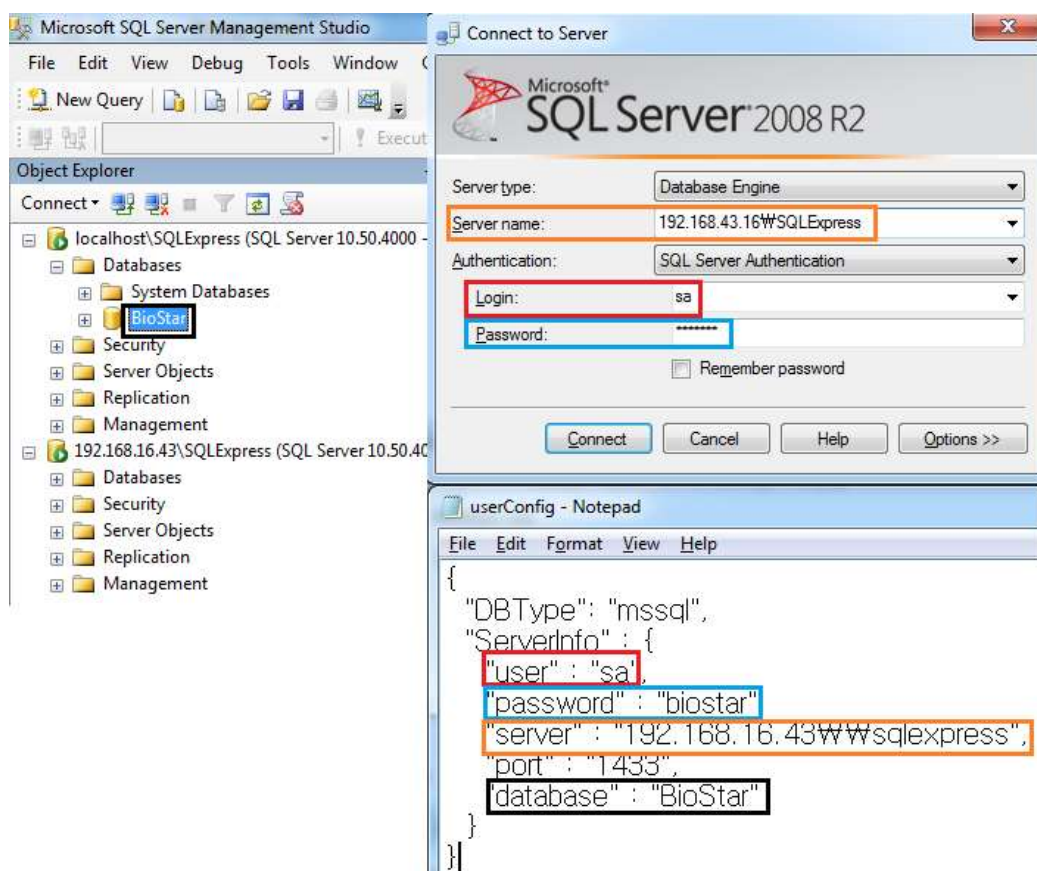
Microsoft SQL Server Management Studio

File Edit View Debug Tools Window

New Query

Execut

Object Explorer

Connect

localhost\SQLExpress (SQL Server 10.50.4000 -

Databases

System Databases

BioStar

Security

Server Objects

Replication

Management

192.168.16.43\SQLExpress (SQL Server 10.50.40

Databases

Security

Server Objects

Replication

Management

Connect to Server

Microsoft SQL Server 2008 R2

Server type: Database Engine

Server name: 192.168.43.16₩SQLExpress

Authentication: SQL Server Authentication

Login: sa

Password: ********

Remember password

Connect Cancel Help Options >>

userConfig - Notepad

File Edit Format View Help

{
"DBType": "mssql",
"ServerInfo" : {
"user" : "sa",
"password" : "biostar",
"server" : "192.168.16.43₩₩sqlexpress",
"port" : "1433",
"database" : "BioStar"
}
}